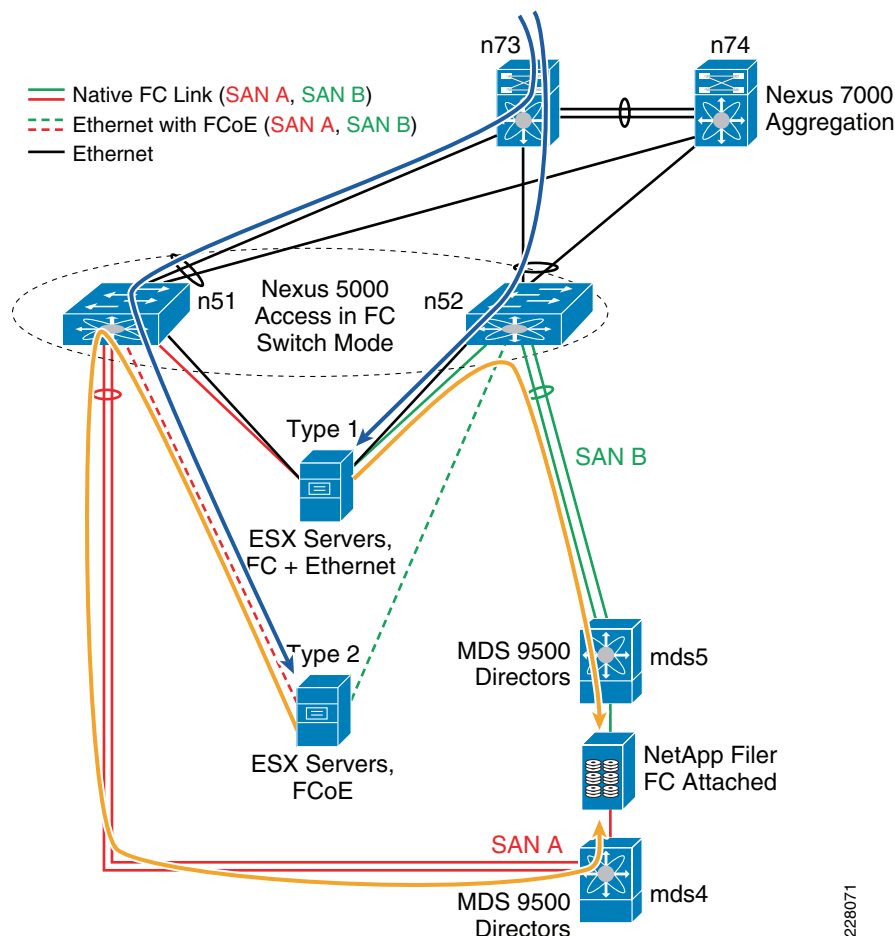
Native FC Link (SAN A, SAN B)
Ethernet with FCoE (SAN A, SAN B)
Ethernet

n73

n74

Nexus 7000 Aggregation

n51

Nexus 5000 Access in FC Switch Mode

n52

Type 1

ESX Servers, FC + Ethernet

SAN B

Type 2

ESX Servers, FCoE

MDS 9500 Directors

mds5

NetApp Filer FC Attached

SAN A

MDS 9500 Directors

mds4

228071